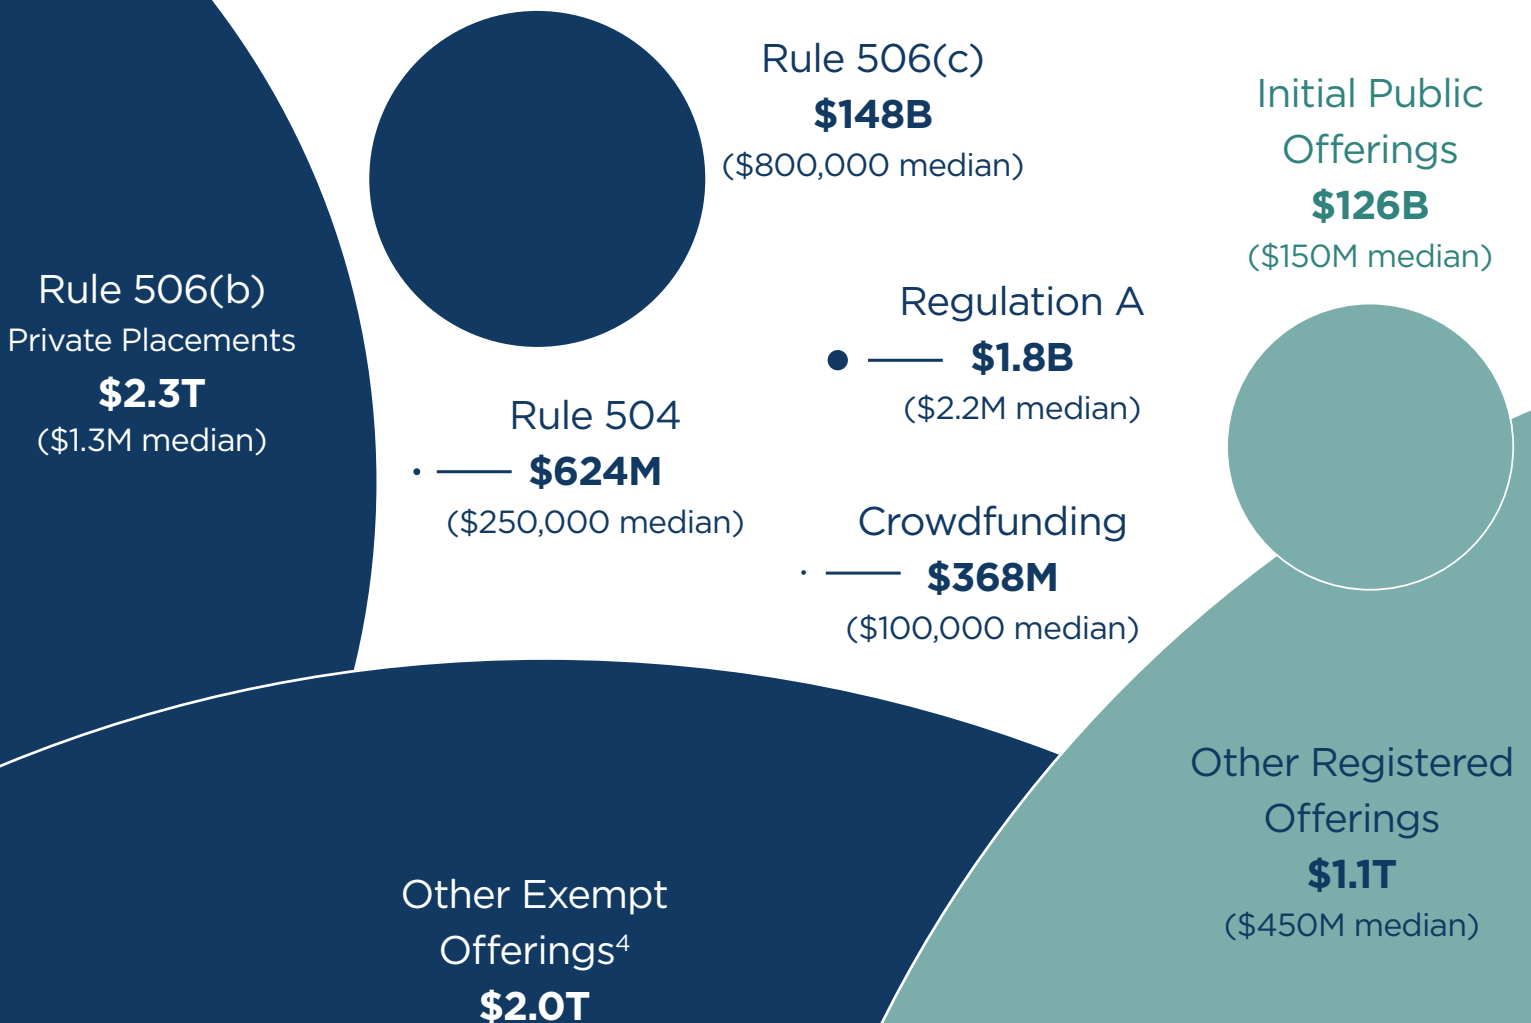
Rule 506(c)
**$148B**
($800,000 median)

Initial Public Offerings
**$126B**
($150M median)

Rule 506(b)
Private Placements
**$2.3T**
($1.3M median)

Regulation A
**$1.8B**
($2.2M median)

Rule 504
**$624M**
($250,000 median)

Crowdfunding
**$368M**
($100,000 median)

Other Registered Offerings
**$1.1T**
($450M median)

Other Exempt Offerings$^4$
**$2.0T**